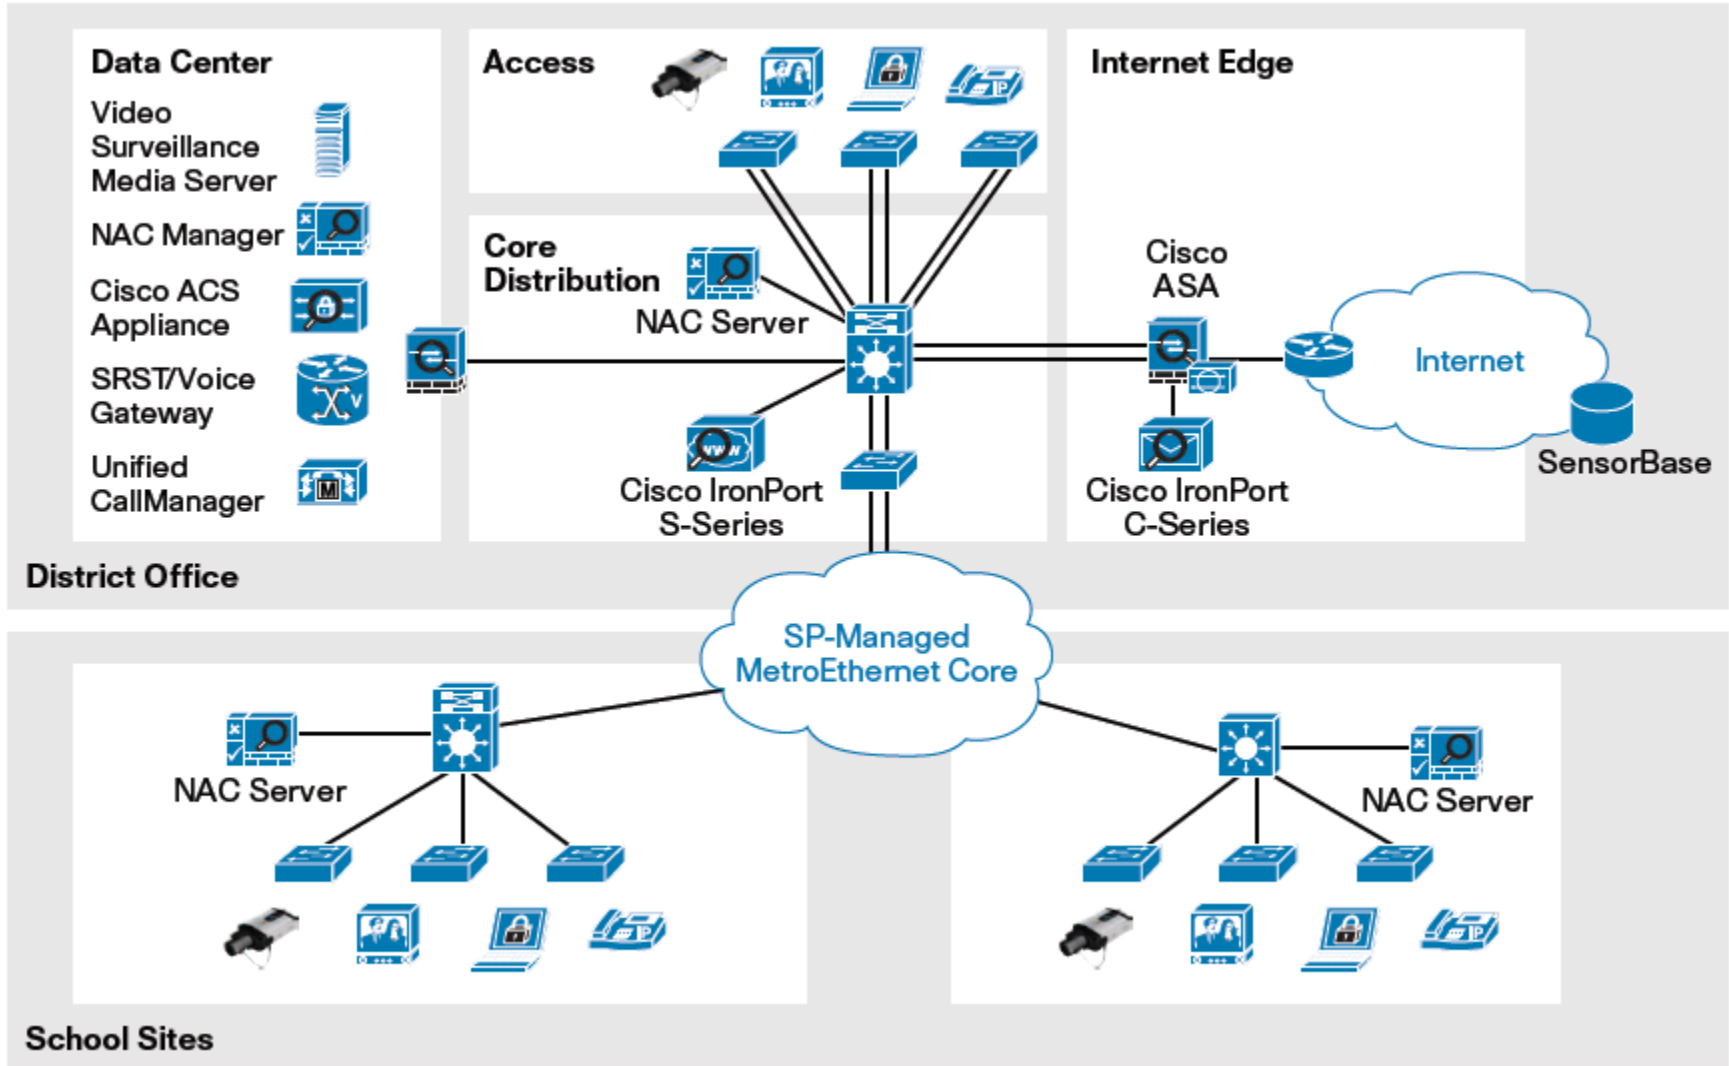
Data Center

Video Surveillance Media Server

NAC Manager

Cisco ACS Appliance

SRST/Voice Gateway

Unified CallManager

Access

Core Distribution

NAC Server

Cisco IronPort S-Series

Internet Edge

Cisco ASA

Internet

SensorBase

Cisco IronPort C-Series

District Office

SP-Managed MetroEthernet Core

NAC Server

NAC Server

School Sites